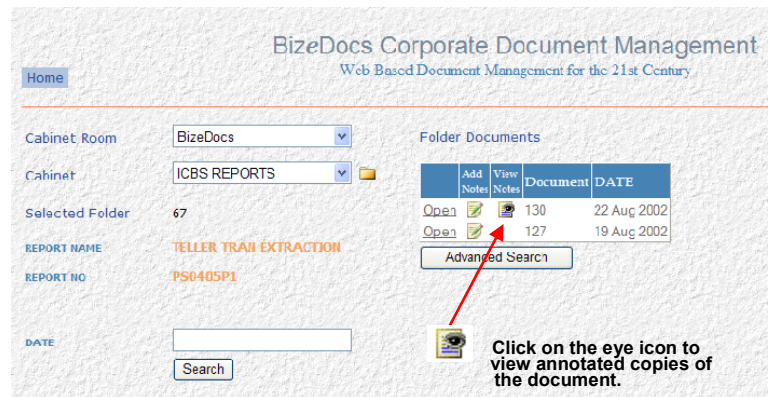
BizeDocs Corporate Document Management

Web Based Document Management for the 21st Century

Home

Cabinet Room BizeDocs

Cabinet ICBS REPORTS

Selected Folder 67

REPORT NAME TELLER TRAN EXTRACTION

REPORT NO PS0405P1

DATE

Search

Folder Documents

| | Add Notes | View Notes | Document | DATE |
|---|---|---|---|---|
| Open | | | 130 | 22 Aug 2002 |
| Open | | | 127 | 19 Aug 2002 |

Advanced Search

Click on the eye icon to view annotated copies of the document.